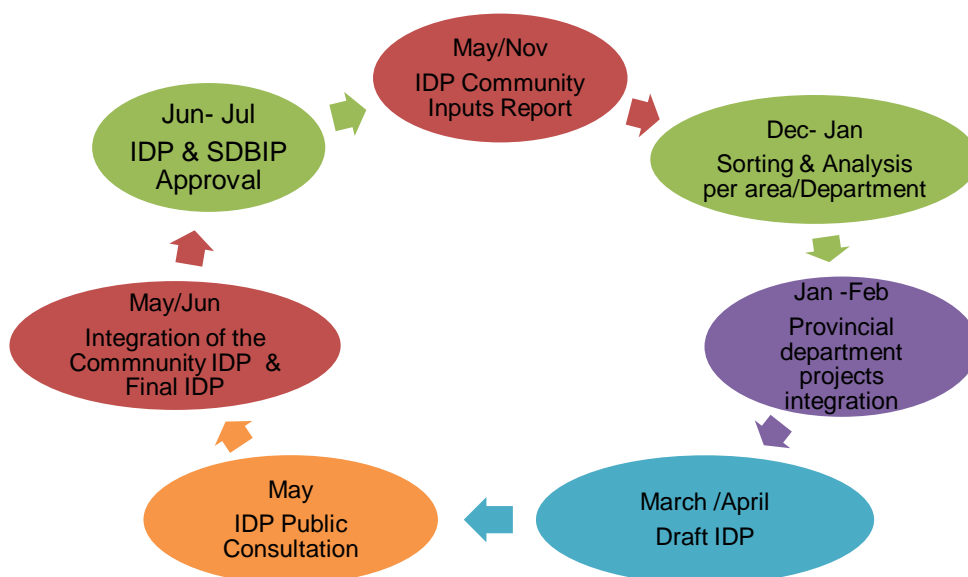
May/Nov
IDP Community Inputs Report

Dec- Jan
Sorting & Analysis per area/Department

Jan -Feb
Provincial department projects integration

March /April
Draft IDP

May
IDP Public Consultation

May/Jun
Integration of the Commnunity IDP & Final IDP

Jun- Jul
IDP & SDBIP Approval